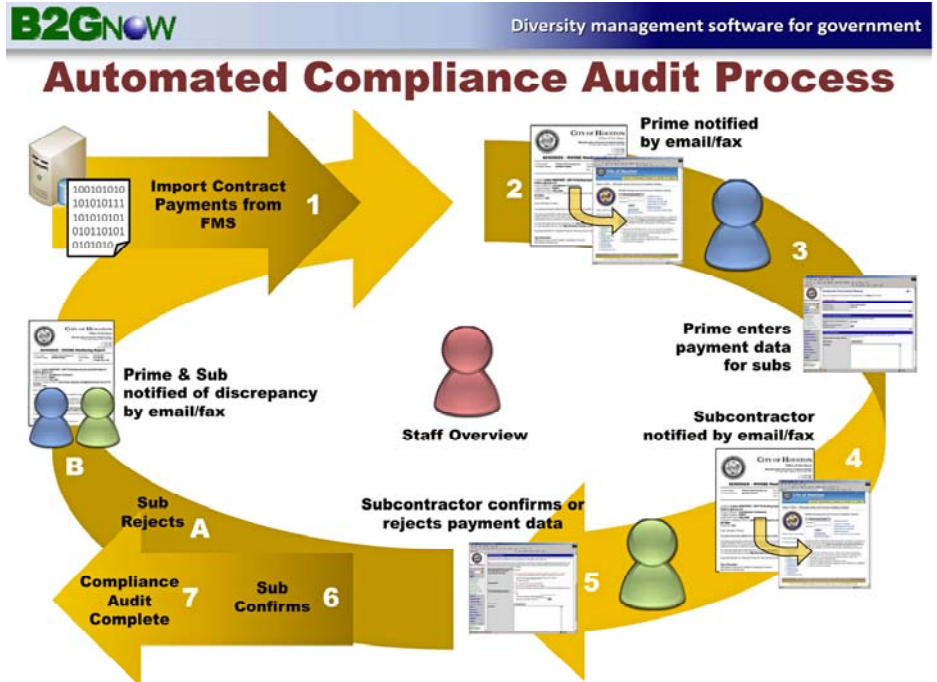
B2GNOW

Diversity management software for government

Automated Compliance Audit Process

100101010
101010111
101010101
010110101
0101010

Import Contract Payments from FMS

1

2

Prime notified by email/fax

3

Prime enters payment data for subs

Subcontractor notified by email/fax

4

Prime & Sub notified of discrepancy by email/fax

Staff Overview

B

Sub Rejects

A

Subcontractor confirms or rejects payment data

5

Compliance Audit Complete

7

Sub Confirms

6